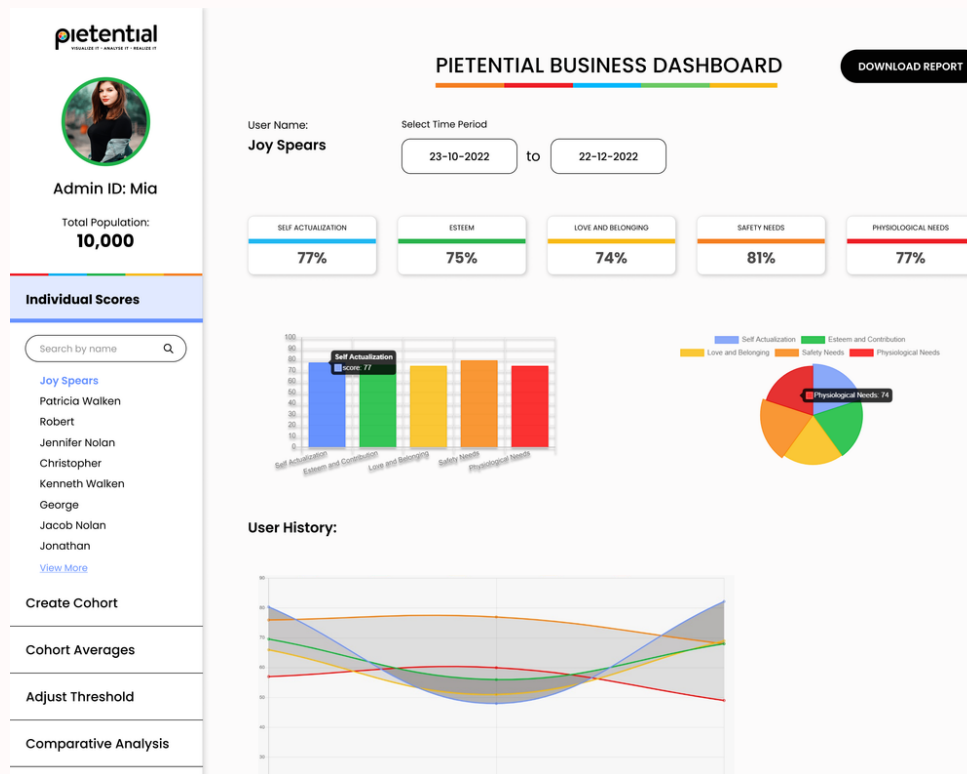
pietential
VISUALIZE IT • ANALYSE IT • REALIZE IT

Admin ID: Mia

Total Population:
10,000

Individual Scores

Search by name

Joy Spears
Patricia Walken
Robert
Jennifer Nolan
Christopher
Kenneth Walken
George
Jacob Nolan
Jonathan
View More

Create Cohort

Cohort Averages

Adjust Threshold

Comparative Analysis

PIETENTIAL BUSINESS DASHBOARD

DOWNLOAD REPORT

User Name:
Joy Spears

Select Time Period
23-10-2022 to 22-12-2022

| SELF ACTUALIZATION | ESTEEM | LOVE AND BELONGING | SAFETY NEEDS | PHYSIOLOGICAL NEEDS |
|---|---|---|---|---|
| 77% | 75% | 74% | 81% | 77% |

100
90
80
70
60
50
40
30
20
10
0
Self Actualization
score: 77
Self Actualization
Esteem and Contribution
Love and Belonging
Safety Needs
Physiological Needs

Self Actualization
Esteem and Contribution
Love and Belonging
Safety Needs
Physiological Needs
Physiological Needs: 74

User History:

90
80
70
60
50
40
30